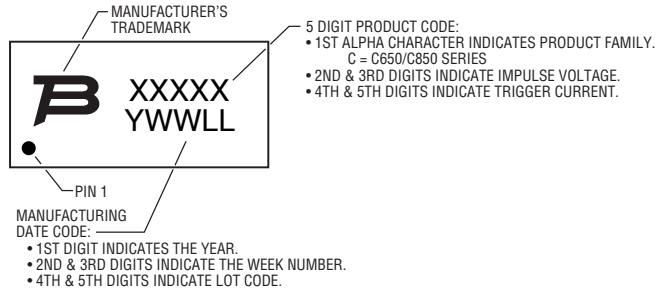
MANUFACTURER'S TRADEMARK

5 DIGIT PRODUCT CODE:
• 1ST ALPHA CHARACTER INDICATES PRODUCT FAMILY.
C = C650/C850 SERIES
• 2ND & 3RD DIGITS INDICATE IMPULSE VOLTAGE.
• 4TH & 5TH DIGITS INDICATE TRIGGER CURRENT.

B

XXXXX
YWWLL

PIN 1

MANUFACTURING DATE CODE:
• 1ST DIGIT INDICATES THE YEAR.
• 2ND & 3RD DIGITS INDICATE THE WEEK NUMBER.
• 4TH & 5TH DIGITS INDICATE LOT CODE.